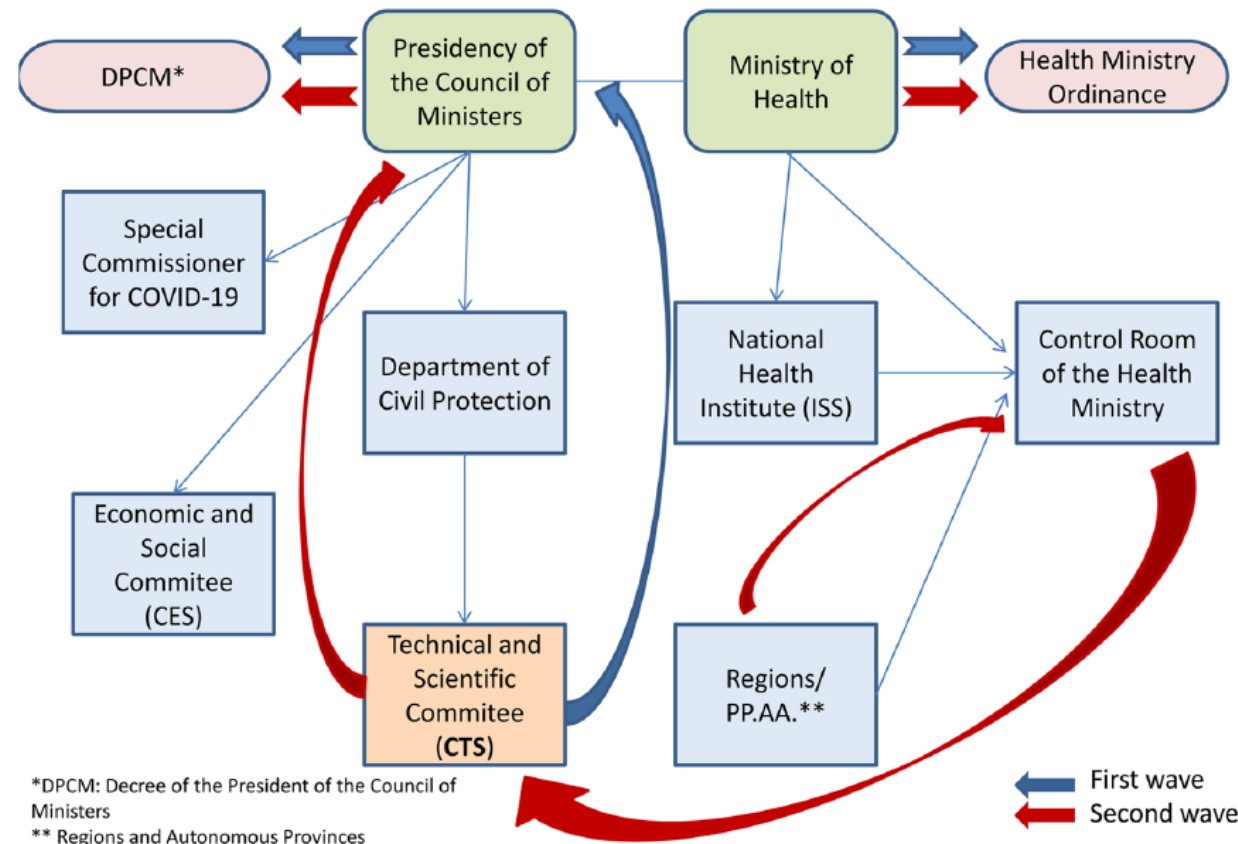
DPCM*

Presidency of the Council of Ministers

Ministry of Health

Health Ministry Ordinance

Special Commissioner for COVID-19

Department of Civil Protection

National Health Institute (ISS)

Control Room of the Health Ministry

Economic and Social Commitee (CES)

Technical and Scientific Commitee (**CTS**)

Regions/ PP.AA.**

*DPCM: Decree of the President of the Council of Ministers
** Regions and Autonomous Provinces

First wave
Second wave